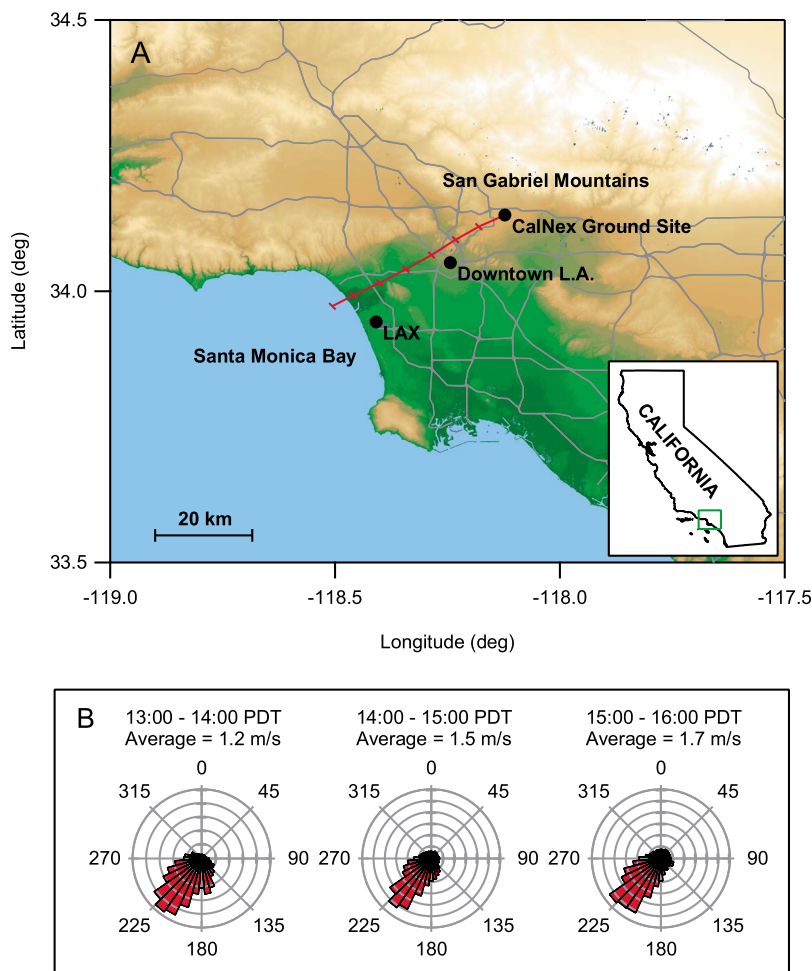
A

34.5

San Gabriel Mountains

CalNex Ground Site

Downtown L.A.

34.0

LAX

Santa Monica Bay

Latitude (deg)

CALIFORNIA

20 km

33.5

-119.0 -118.5 -118.0 -117.5

Longitude (deg)

B

13:00 - 14:00 PDT
Average = 1.2 m/s

0 45 90 135 180 225 270 315

14:00 - 15:00 PDT
Average = 1.5 m/s

0 45 90 135 180 225 270 315

15:00 - 16:00 PDT
Average = 1.7 m/s

0 45 90 135 180 225 270 315